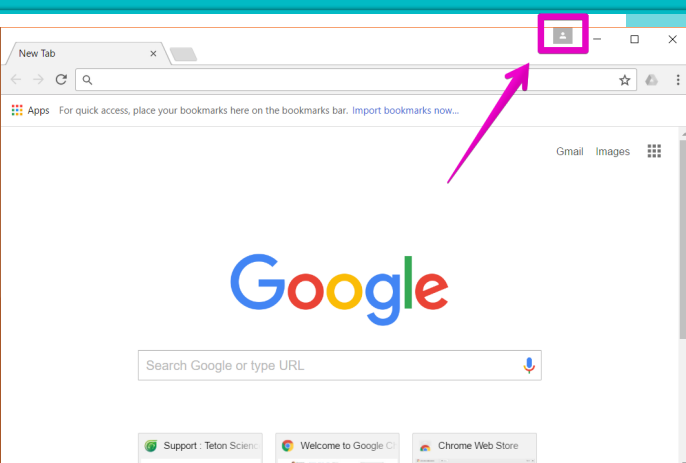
New Tab

Apps For quick access, place your bookmarks here on the bookmarks bar. Import bookmarks now...

Gmail Images

Google

Search Google or type URL

Support : Teton Scienc

Welcome to Google Ch

Chrome Web Store